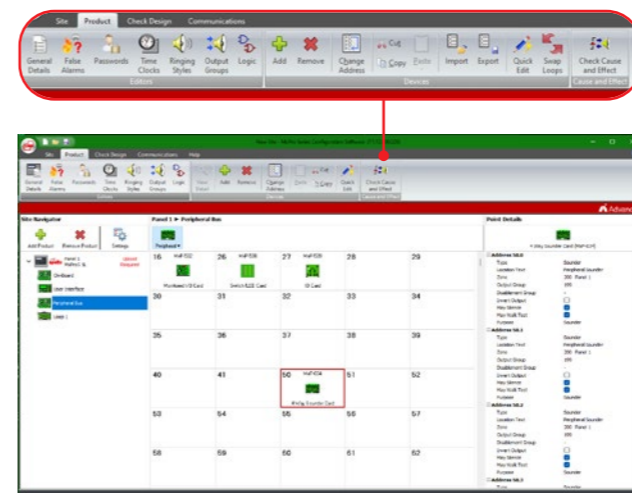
Site Product Check Design Communications

General Details False Alarms Passwords Time Clocks Ringing Styles Output Groups Logic
Editors

Add Remove Change Address Cut Copy Paste Import Export Quick Edit Swap Loops
Devices

Check Cause and Effect
Cause and Effect

Site Product Check Design Communications Help

General Details False Alarms Passwords Time Clocks Ringing Styles Output Groups Logic
Editors

New Panel Add Remove Change Address Cut Copy Quick Edit Check Cause and Effect

Advanced

Site Navigator

Add Product Remove Product Settings

Panel 1
Onboard
User Interface
Peripheral Bus
Loop 1

Panel 1 ► Peripheral Bus

Peripheral

| 16 | 26 | 27 | 28 | 29 |
|---|---|---|---|---|
| 30 | 31 | 32 | 33 | 34 |
| 35 | 36 | 37 | 38 | 39 |
| 40 | 41 | 50 | 51 | 52 |
| 53 | 54 | 55 | 56 | 57 |
| 58 | 59 | 60 | 61 | 62 |

Point Details

Address 50.0
Type Sounder
Zone
Output Group
Invert Output
Max Normal
Max Fault Test
Purpose Sounder

Address 50.1
Type Sounder
Zone
Output Group
Invert Output
Purpose Sounder

Address 50.2
Type Sounder
Zone
Output Group
Invert Output
Purpose Sounder

Address 50.3